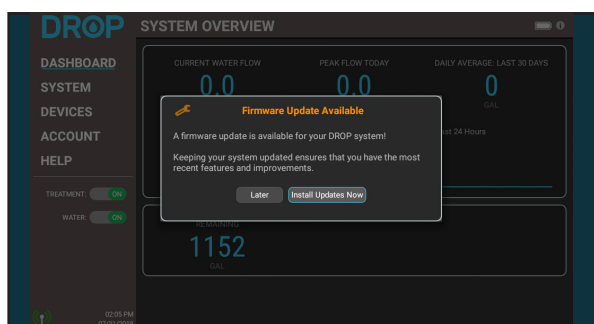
DROP

SYSTEM OVERVIEW

DASHBOARD
SYSTEM
DEVICES
ACCOUNT
HELP

TREATMENT: ON
WATER: ON

CURRENT WATER FLOW
0.0

PEAK FLOW TODAY
0.0

DAILY AVERAGE: LAST 30 DAYS
0
GAL

ast 24 Hours

Firmware Update Available

A firmware update is available for your DROP system!

Keeping your system updated ensures that you have the most recent features and improvements.

Later
Install Updates Now

REMAINING
1152
GAL

02:05 PM
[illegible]